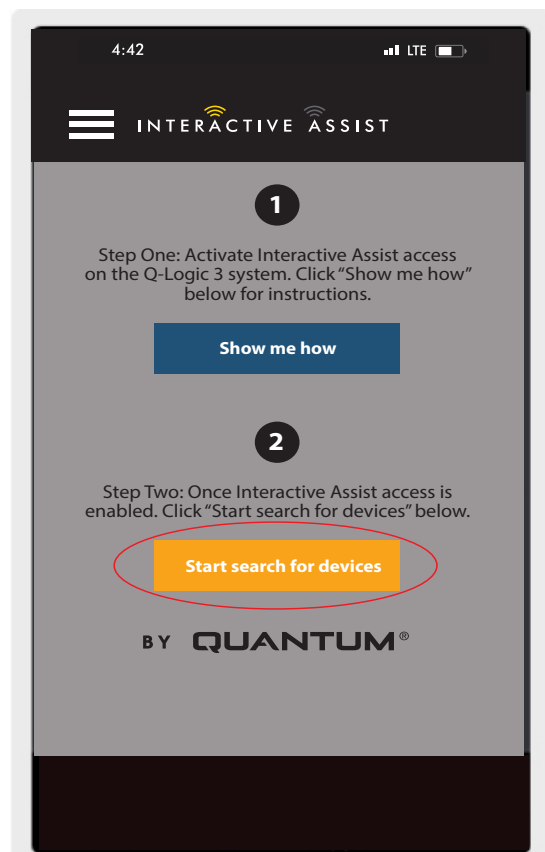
4:42

LTE

INTERACTIVE ASSIST

1

Step One: Activate Interactive Assist access on the Q-Logic 3 system. Click “Show me how” below for instructions.

Show me how

2

Step Two: Once Interactive Assist access is enabled. Click “Start search for devices” below.

Start search for devices

BY QUANTUM®